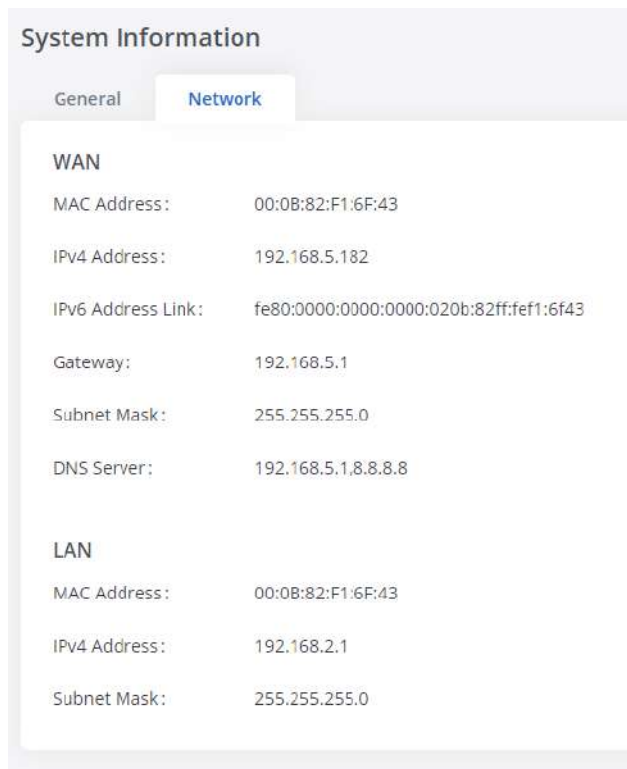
System Information

General Network

WAN

MAC Address: 00:0B:82:F1:6F:43

IPv4 Address: 192.168.5.182

IPv6 Address Link: fe80:0000:0000:0000:020b:82ff:fef1:6f43

Gateway: 192.168.5.1

Subnet Mask: 255.255.255.0

DNS Server: 192.168.5.1,8.8.8.8

LAN

MAC Address: 00:0B:82:F1:6F:43

IPv4 Address: 192.168.2.1

Subnet Mask: 255.255.255.0